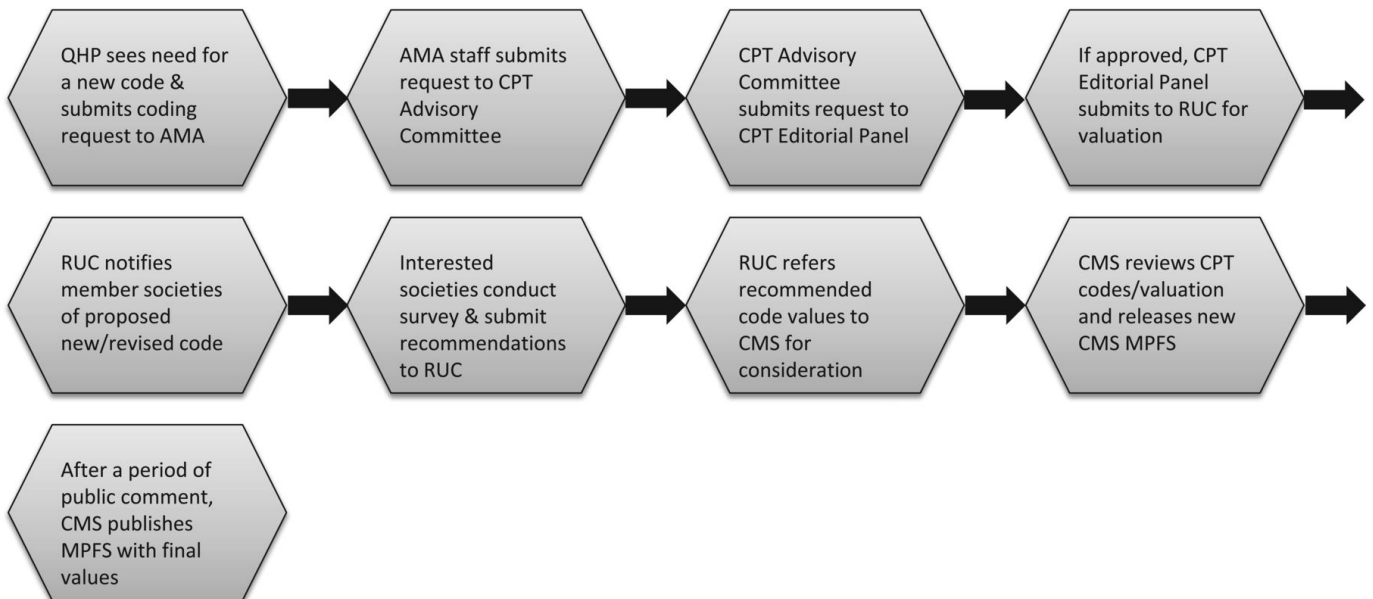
QHP sees need for a new code & submits coding request to AMA

AMA staff submits request to CPT Advisory Committee

CPT Advisory Committee submits request to CPT Editorial Panel

If approved, CPT Editorial Panel submits to RUC for valuation

RUC notifies member societies of proposed new/revised code

Interested societies conduct survey & submit recommendations to RUC

RUC refers recommended code values to CMS for consideration

CMS reviews CPT codes/valuation and releases new CMS MPFS

After a period of public comment, CMS publishes MPFS with final values